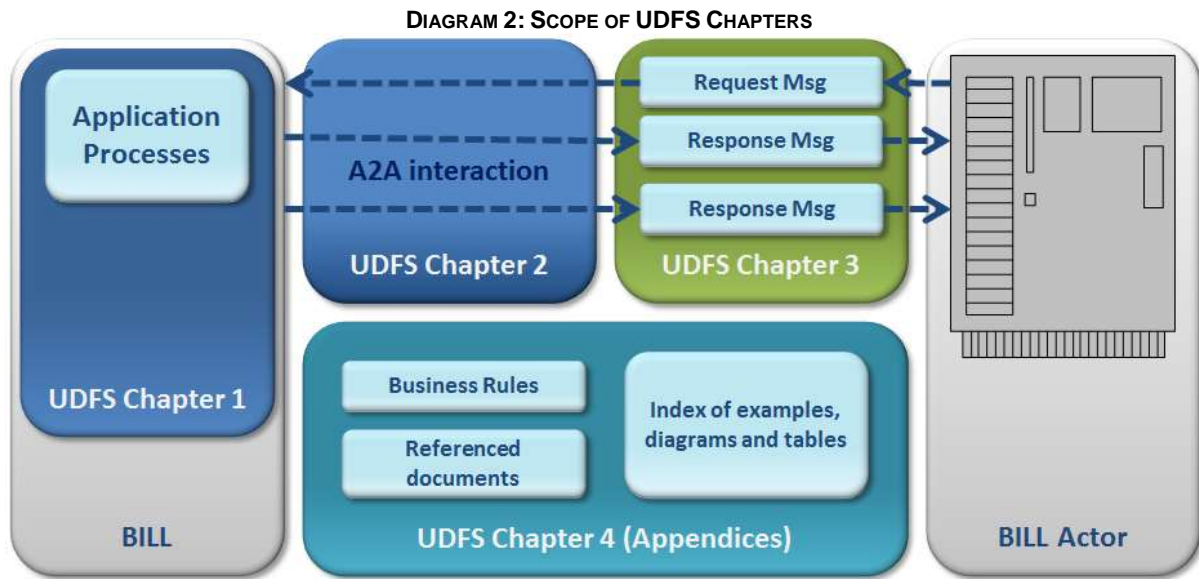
DIAGRAM 2: SCOPE OF UDFS CHAPTERS

Application Processes

UDFS Chapter 1

BILL

A2A interaction

UDFS Chapter 2

Request Msg

Response Msg

Response Msg

UDFS Chapter 3

Business Rules

Referenced documents

Index of examples, diagrams and tables

UDFS Chapter 4 (Appendices)

BILL Actor